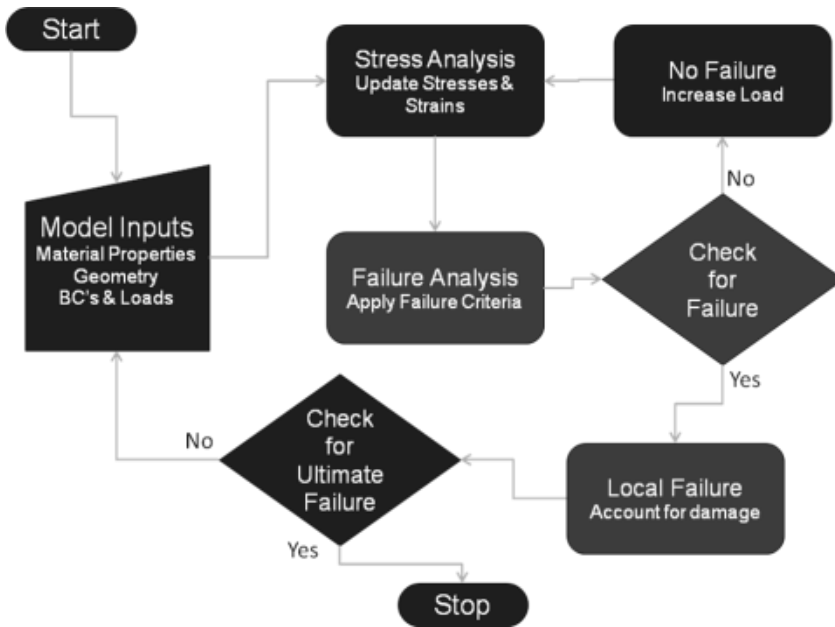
Start

Stress Analysis
Update Stresses & Strains

No Failure
Increase Load

Model Inputs
Material Properties
Geometry
BC's & Loads

No

Failure Analysis
Apply Failure Criteria

Check for Failure

Yes

No

Check for Ultimate Failure

Local Failure
Account for damage

Yes

Stop